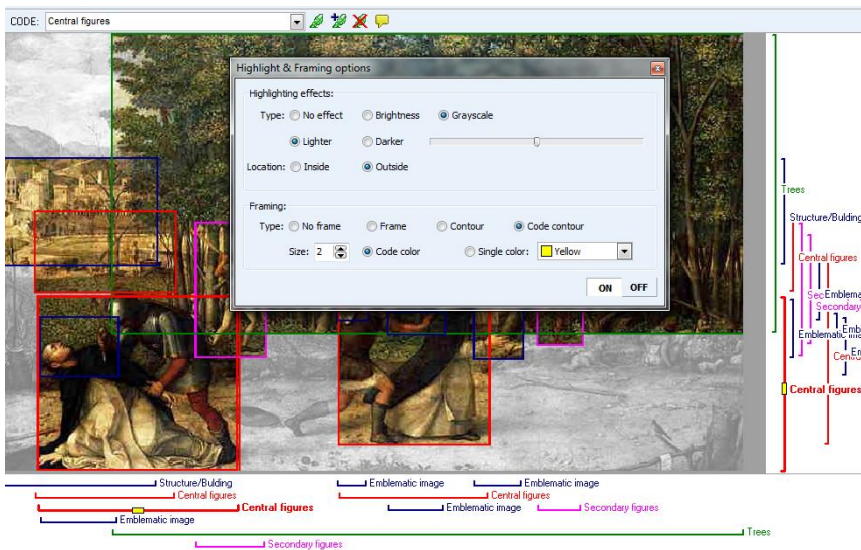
CODE: Central figures

Highlight & Framing options

Highlighting effects:
Type: No effect Brightness Grayscale
Lighter Darker
Location: Inside Outside

Framing:
Type: No frame Frame Contour Code contour
Size: 2 Code color Single color: Yellow

ON OFF

Trees
Structure/Building
Central figures
Sec
Emblema
Secondary
Emblematic image
Emb
Cen
Central figures

Structure/Building
Central figures
Central figures
Emblematic image
Emblematic image
Emblematic image
Central figures
Emblematic image
Secondary figures
Trees
Secondary figures